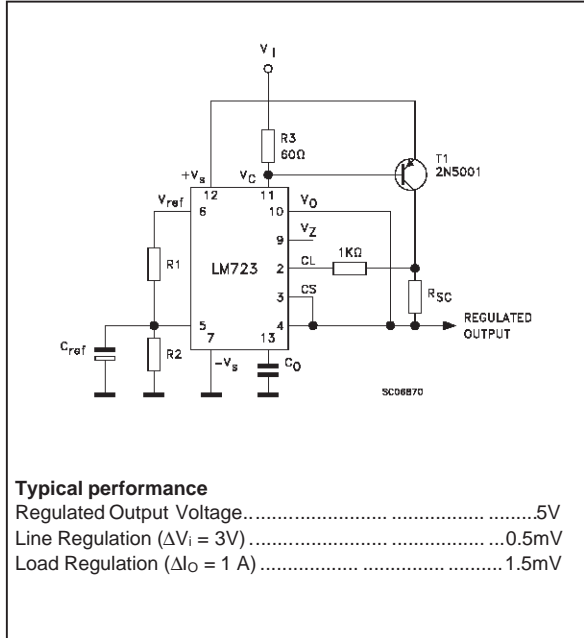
$V_I$

R3
60Ω

T1
2N5001

$+V_s$
12
$V_C$
11
$V_{ref}$
6
10
$V_O$
9
$V_Z$
LM723
2
CL
1KΩ
3
CS
R1
5
4
7
13
$R_{SC}$
REGULATED OUTPUT
$C_{ref}$
R2
$-V_s$
$C_O$

SC06870

**Typical performance**
Regulated Output Voltage.......................................................5V
Line Regulation ($\Delta V_i$ = 3V)............................................0.5mV
Load Regulation ($\Delta I_O$ = 1 A).............................................1.5mV